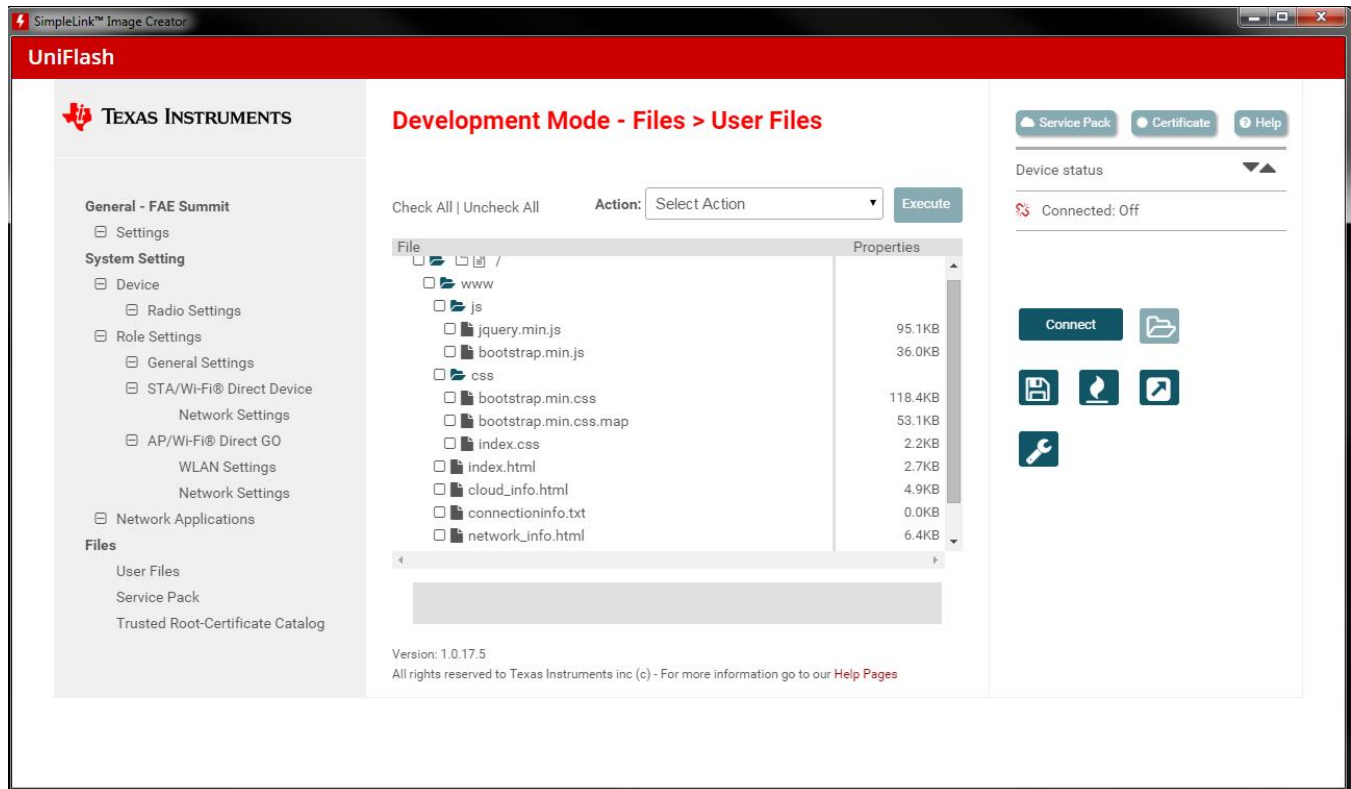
SimpleLink™ Image Creator

UniFlash

Texas Instruments

General - FAE Summit
Settings
System Setting
Device
Radio Settings
Role Settings
General Settings
STA/Wi-Fi® Direct Device
Network Settings
AP/Wi-Fi® Direct GO
WLAN Settings
Network Settings
Network Applications
Files
User Files
Service Pack
Trusted Root-Certificate Catalog

Development Mode - Files > User Files

Check All | Uncheck All   Action: Select Action   Execute

| File | Properties |
|---|---|
| / | |
| www | |
| js | |
| jquery.min.js | 95.1KB |
| bootstrap.min.js | 36.0KB |
| css | |
| bootstrap.min.css | 118.4KB |
| bootstrap.min.css.map | 53.1KB |
| index.css | 2.2KB |
| index.html | 2.7KB |
| cloud_info.html | 4.9KB |
| connectioninfo.txt | 0.0KB |
| network_info.html | 6.4KB |

Version: 1.0.17.5
All rights reserved to Texas Instruments inc (c) - For more information go to our Help Pages

Service Pack   Certificate   Help

Device status

Connected: Off

Connect